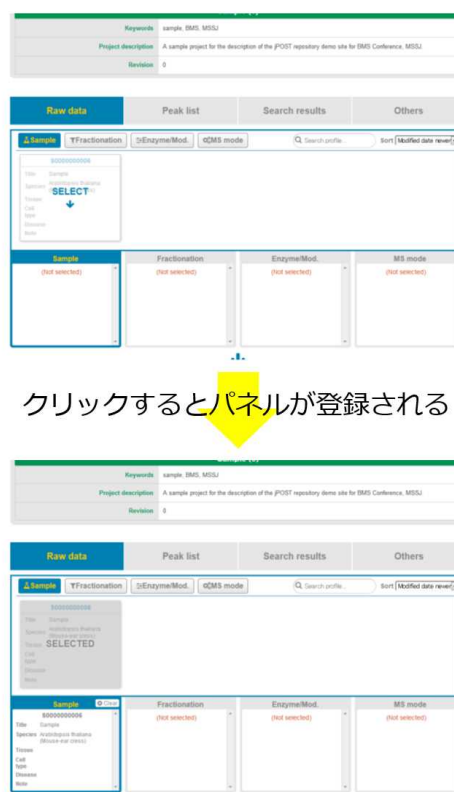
Keywords sample, BMS, MSSJ

Project description A sample project for the description of the jPOST repository demo site for BMS Conference, MSSJ

Revision 0

Raw data | Peak list | Search results | Others

Sample | Fractionation | Enzyme/Mod. | MS mode | Search profile... | Sort Modified date newer

S00000000006

Title Sample

Species Arabidopsis thaliana

SELECT

Tissue

Cell type

Disease

Note

| Sample | Fractionation | Enzyme/Mod. | MS mode |
|---|---|---|---|
| (Not selected) | (Not selected) | (Not selected) | (Not selected) |

クリックするとパネルが登録される

Keywords sample, BMS, MSSJ

Project description A sample project for the description of the jPOST repository demo site for BMS Conference, MSSJ

Revision 0

Raw data | Peak list | Search results | Others

Sample | Fractionation | Enzyme/Mod. | MS mode | Search profile... | Sort Modified date newer

S00000000006

Title Sample

Species Arabidopsis thaliana (Mouse-ear cress)

Tissue SELECTED

Cell type

Disease

Note

| Sample Clear | Fractionation | Enzyme/Mod. | MS mode |
|---|---|---|---|
| S00000000006 Title Sample Species Arabidopsis thaliana (Mouse-ear cress) Tissue Cell type Disease Note | (Not selected) | (Not selected) | (Not selected) |